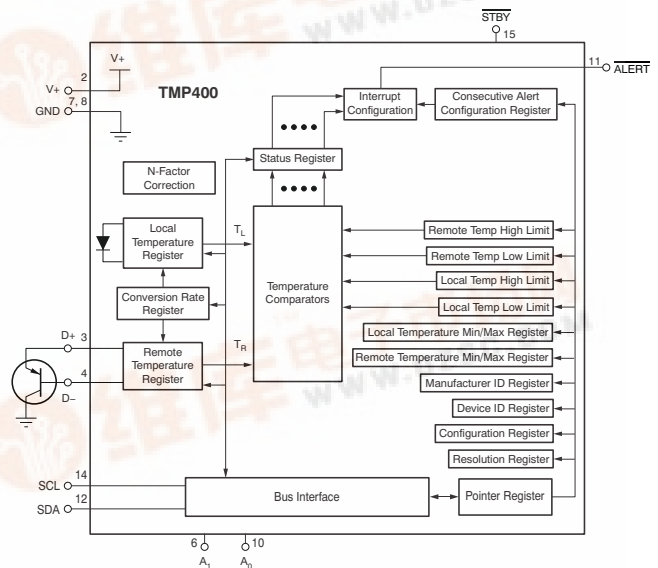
$\overline{STBY}$
15

11 $\overline{ALERT}$

V+
2
V+
7, 8
GND

TMP400

Interrupt Configuration

Consecutive Alert Configuration Register

Status Register

N-Factor Correction

Local Temperature Register

$T_L$

Temperature Comparators

Remote Temp High Limit

Remote Temp Low Limit

Local Temp High Limit

Local Temp Low Limit

Conversion Rate Register

Local Temperature Min/Max Register

Remote Temperature Min/Max Register

D+ 3

Remote Temperature Register

$T_R$

4
D–

Manufacturer ID Register

Device ID Register

Configuration Register

Resolution Register

14
SCL
12
SDA

Bus Interface

Pointer Register

6
$A_1$
10
$A_0$